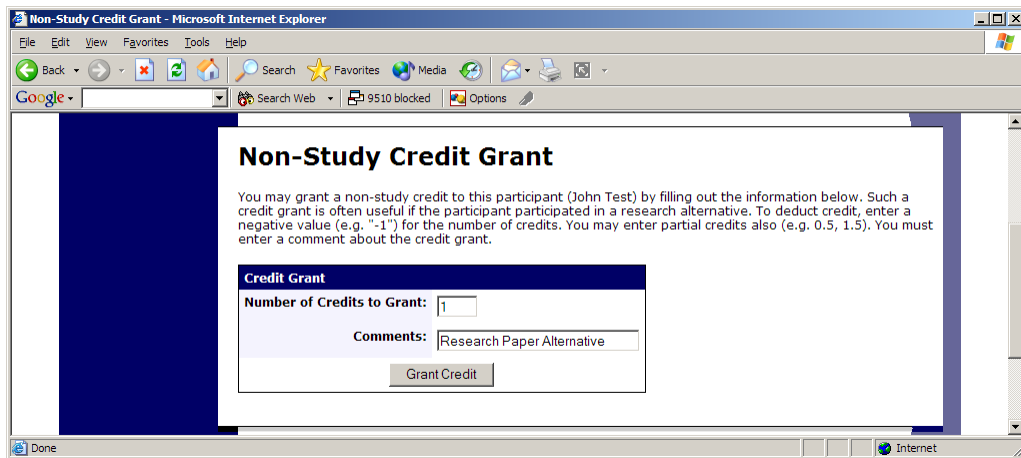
Non-Study Credit Grant - Microsoft Internet Explorer

File Edit View Favorites Tools Help

Back Search Favorites Media

Google Search Web 9510 blocked Options

Non-Study Credit Grant

You may grant a non-study credit to this participant (John Test) by filling out the information below. Such a credit grant is often useful if the participant participated in a research alternative. To deduct credit, enter a negative value (e.g. "-1") for the number of credits. You may enter partial credits also (e.g. 0.5, 1.5). You must enter a comment about the credit grant.

| Credit Grant | |
|---|---|
| Number of Credits to Grant: | 1 |
| Comments: | Research Paper Alternative |

Grant Credit

Done

Internet